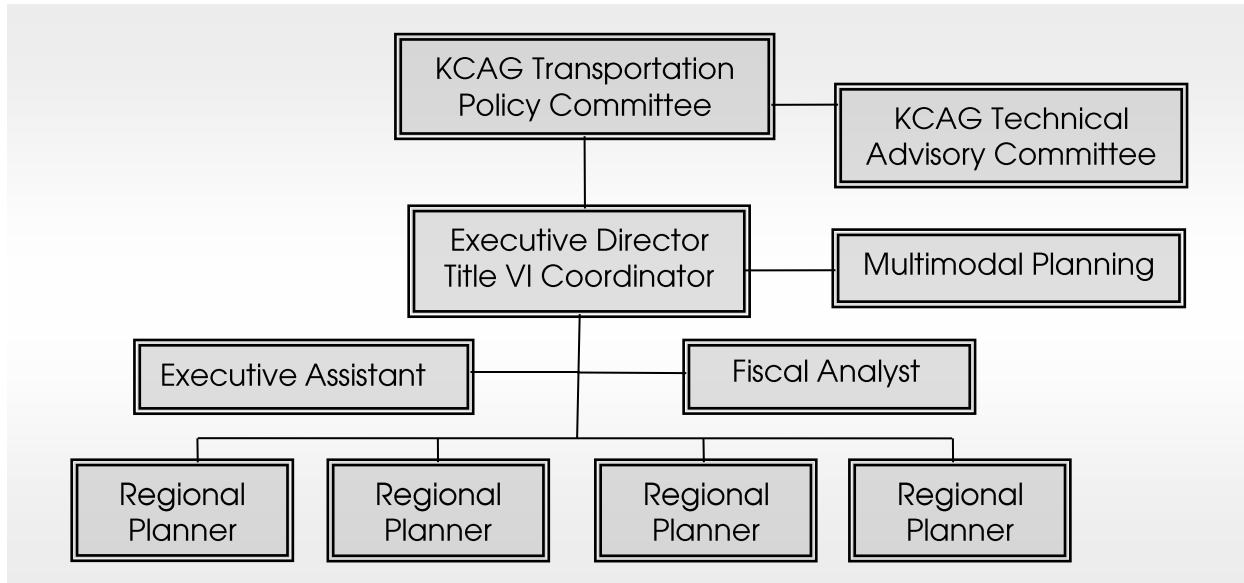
KCAG Transportation Policy Committee

KCAG Technical Advisory Committee

Executive Director Title VI Coordinator

Multimodal Planning

Executive Assistant

Fiscal Analyst

Regional Planner

Regional Planner

Regional Planner

Regional Planner